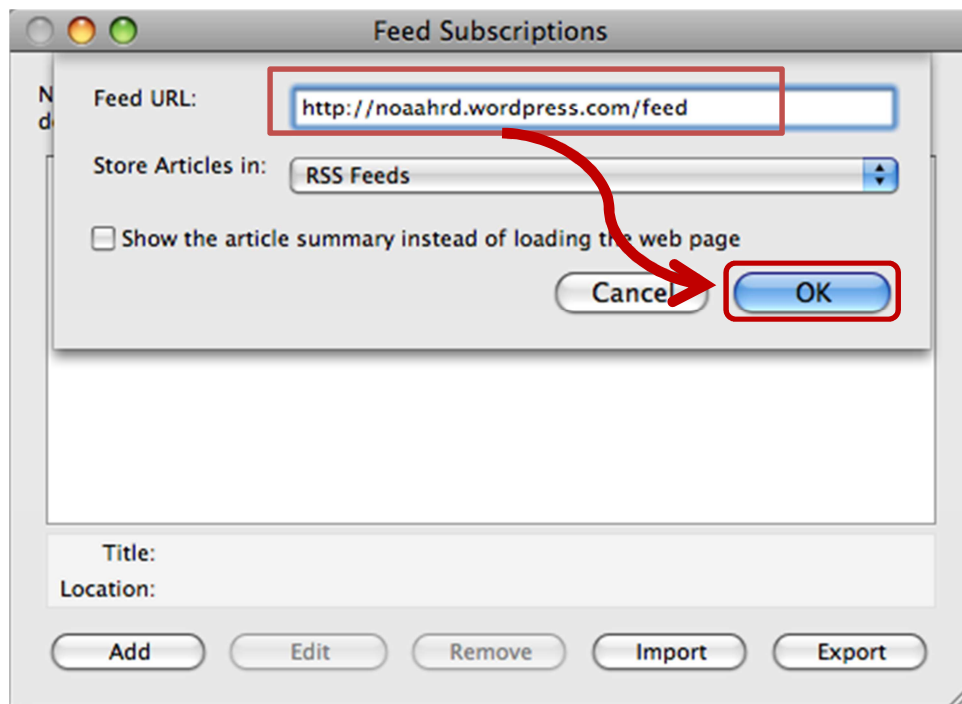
Feed Subscriptions

N
d

Feed URL: http://noaahrd.wordpress.com/feed

Store Articles in: RSS Feeds

Show the article summary instead of loading the web page

Cancel OK

Title:
Location:

Add Edit Remove Import Export